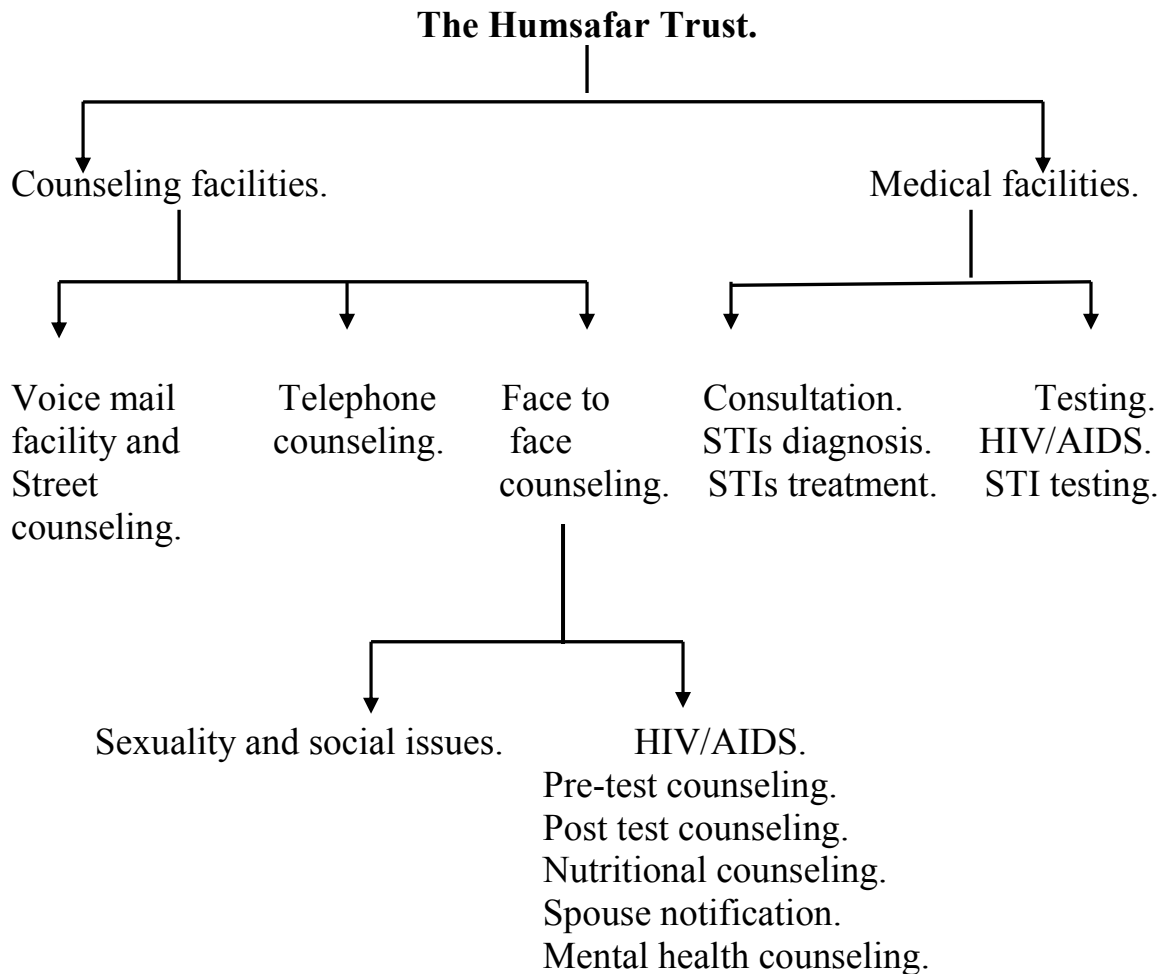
**The Humsafar Trust.**

Counseling facilities.

Medical facilities.

Voice mail facility and Street counseling.

Telephone counseling.

Face to face counseling.

Consultation.
STIs diagnosis.
STIs treatment.

Testing.
HIV/AIDS.
STI testing.

Sexuality and social issues.

HIV/AIDS.
Pre-test counseling.
Post test counseling.
Nutritional counseling.
Spouse notification.
Mental health counseling.